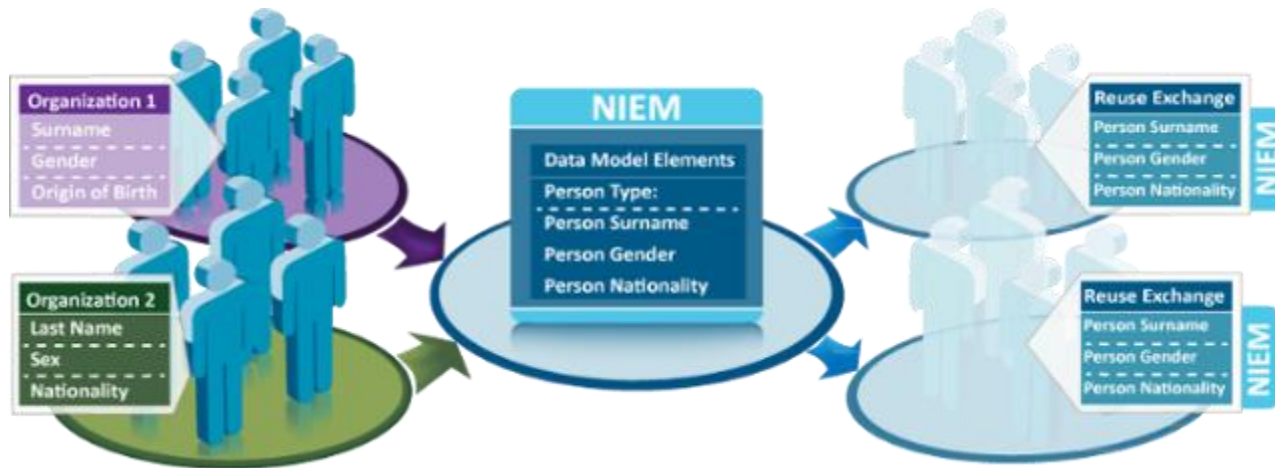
Organization 1
Surname
Gender
Origin of Birth

Organization 2
Last Name
Sex
Nationality

NIEM
Data Model Elements
Person Type:
Person Surname
Person Gender
Person Nationality

Reuse Exchange
Person Surname
Person Gender
Person Nationality
NIEM

Reuse Exchange
Person Surname
Person Gender
Person Nationality
NIEM